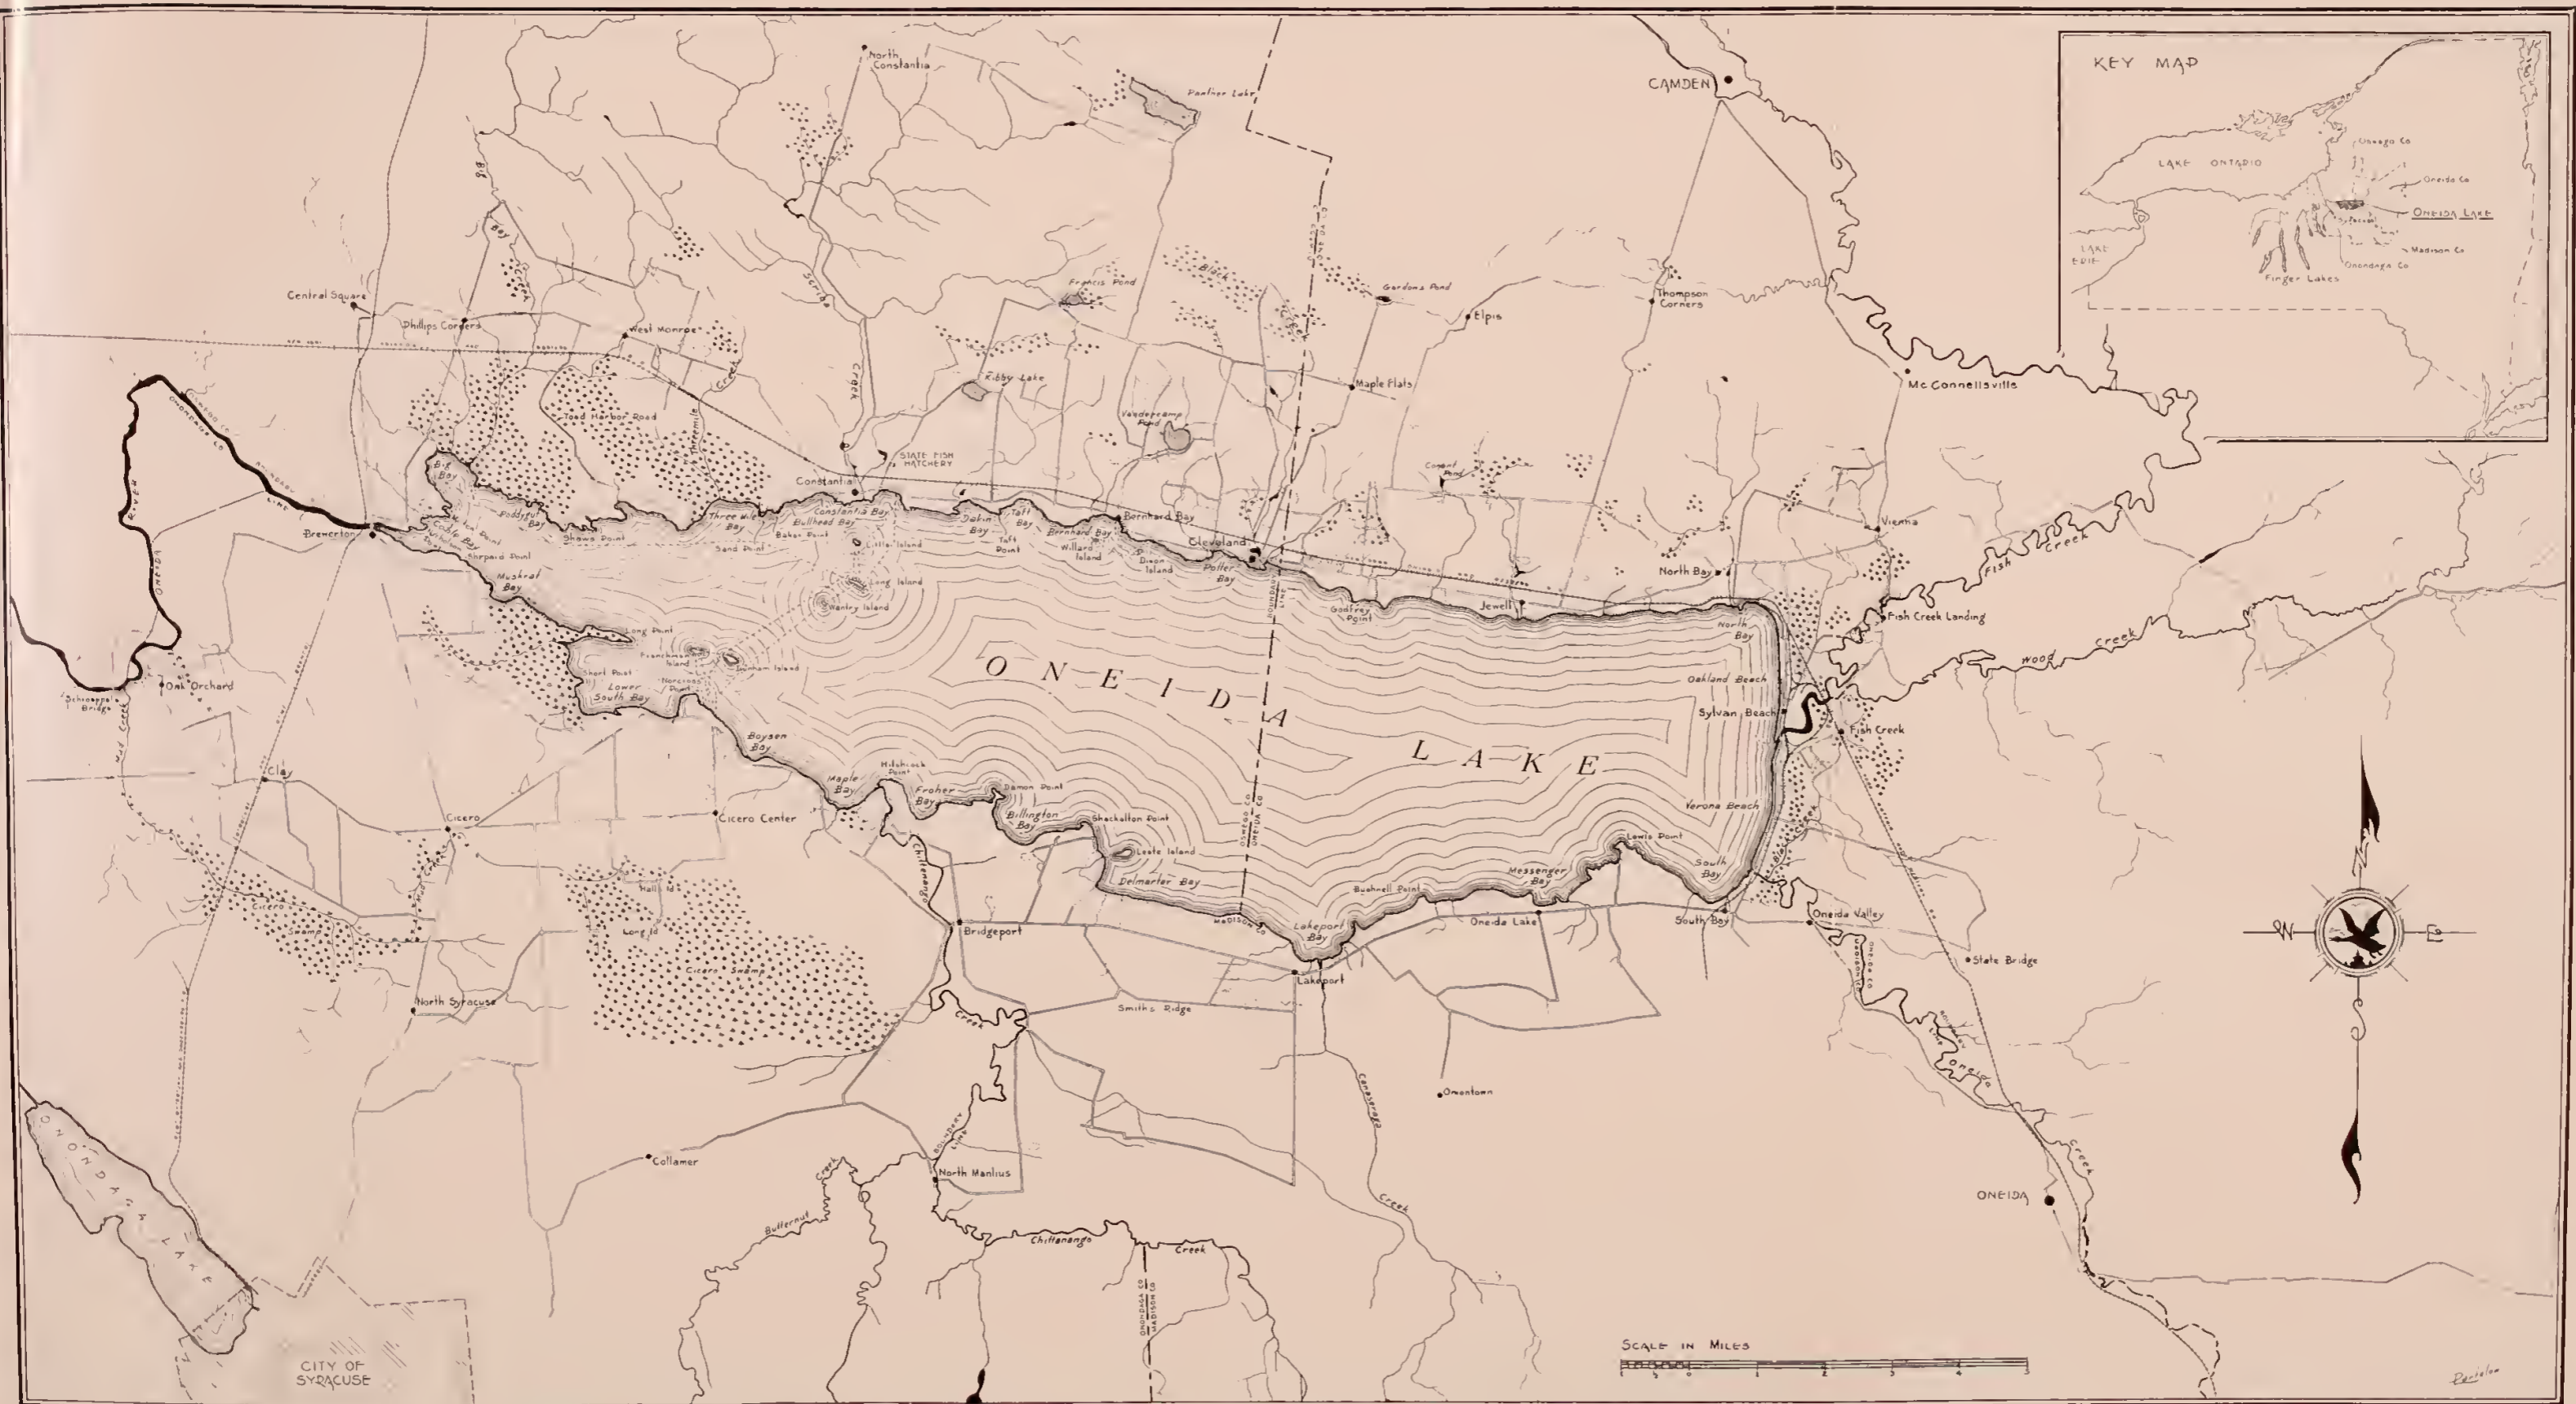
KEY MAP
LAKE ONTARIO
Oswego Co
Oneida Co
ONEIDA LAKE
Madison Co
Onondaga Co
Finger Lakes
LAKE ERIE

CAMDEN
North Constantia
Panther Lake
Central Square
Phillips Corners
West Monroe
Big Bay
Scriba Creek
Francis Pond
Black Creek
Gordons Pond
Elpis
Thompson Corners
Kibby Lake
Toad Harbor Road
Threemile Creek
Vanderkamp Pond
Maple Flats
Mc Connellsville
STATE FISH HATCHERY
Constantia
Conant Pond
Big Bay
Poddygut Bay
Three Mile Bay
Constantia Bay
Bullhead Bay
Dakin Bay
Taft Bay
Bernhard Bay
Bernhard Bay
Cleveland
Vienna
Brewerton
Shaws Point
Baker Point
Little Island
Taft Point
Willard Island
Dixon Island
Potter Bay
North Bay
Sand Point
Long Island
Frenchman Island
Godfrey Point
Jewell
Fish Creek
Fish Creek Landing
Muskrat Bay
Shanty Island
North Bay
Wood Creek
Long Point
Dunham Island
Oneida River
Oak Orchard
Schroeppel Bridge
Short Point
Lower South Bay
Norcross Point
ONEIDA LAKE
Oakland Beach
Sylvan Beach
Fish Creek
Boysen Bay
Clay
Maple Bay
Hitchcock Point
Froher Bay
Damon Point
Billington Bay
Shackelton Point
Verona Beach
Cicero
Cicero Center
Lewis Point
Leete Island
South Bay
Delmarter Bay
Bushnell Point
Messenger Bay
Oswego Co
Oneida Co
Madison Co
Hall Id
Long Id
Cicero Swamp
Cicero Swamp
Chittenango Creek
Bridgeport
Lakeport Bay
Oneida Lake
South Bay
Oneida Valley
State Bridge
Lakeport
North Syracuse
Smiths Ridge
Oneida Creek
Omontown
Canaseraga Creek
Collamer
North Manlius
Butternut Creek
Chittenango Creek
Onondaga Co
Madison Co
ONEIDA
ONONDAGA LAKE
CITY OF SYRACUSE
SCALE IN MILES
1 0 1 2 3 4 5
N
S
W
E